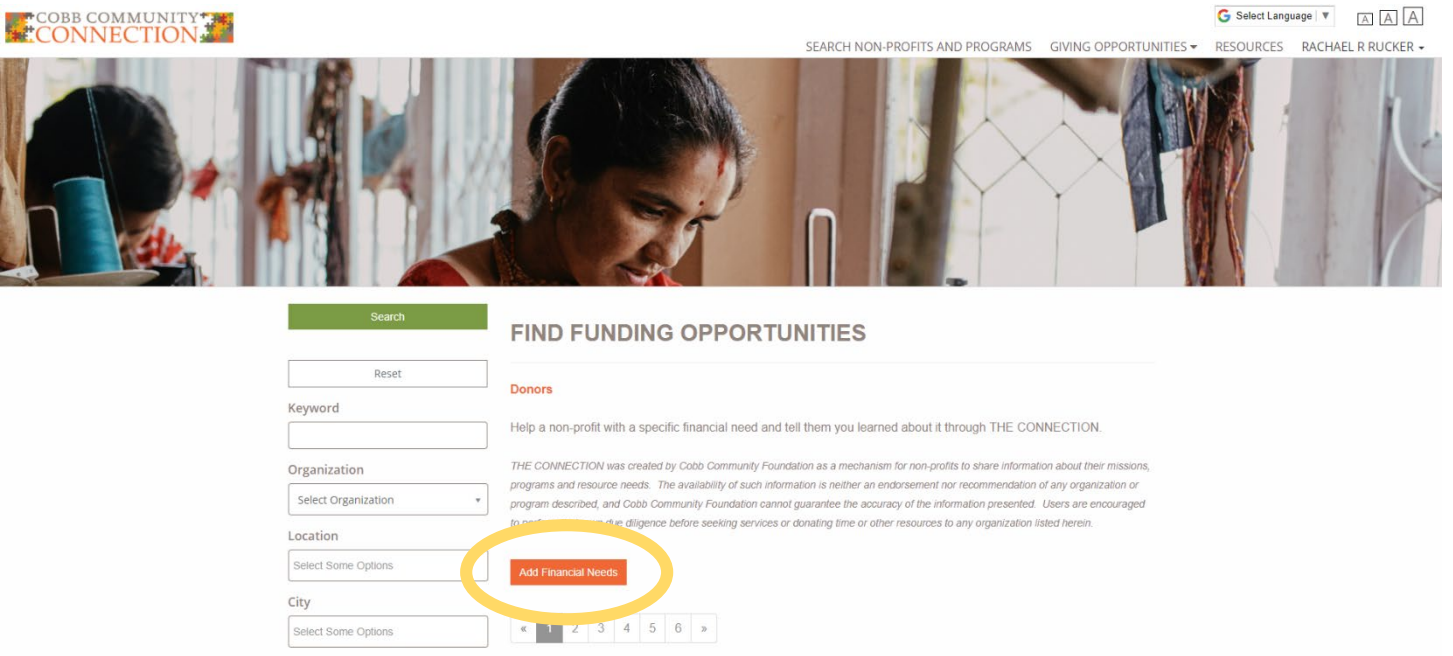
COBB COMMUNITY CONNECTION

Select Language ▼

A A A

SEARCH NON-PROFITS AND PROGRAMS GIVING OPPORTUNITIES ▾ RESOURCES RACHAEL R RUCKER ▾

Search

Reset

Keyword

Organization

Select Organization

Location

Select Some Options

City

Select Some Options

FIND FUNDING OPPORTUNITIES

Donors

Help a non-profit with a specific financial need and tell them you learned about it through THE CONNECTION.

THE CONNECTION was created by Cobb Community Foundation as a mechanism for non-profits to share information about their missions, programs and resource needs. The availability of such information is neither an endorsement nor recommendation of any organization or program described, and Cobb Community Foundation cannot guarantee the accuracy of the information presented. Users are encouraged to perform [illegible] due diligence before seeking services or donating time or other resources to any organization listed herein.

Add Financial Needs

« 1 2 3 4 5 6 »